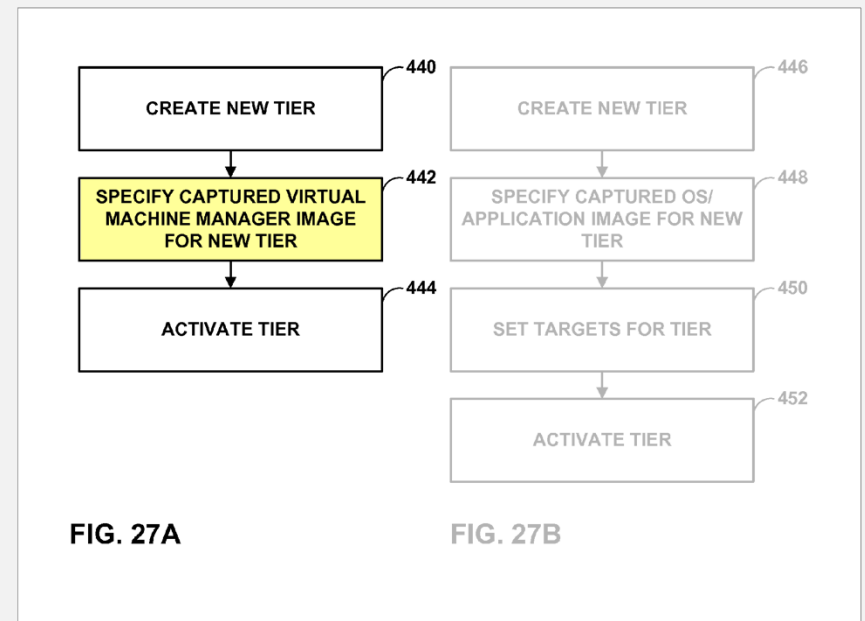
440

CREATE NEW TIER

442

SPECIFY CAPTURED VIRTUAL MACHINE MANAGER IMAGE FOR NEW TIER

444

ACTIVATE TIER

FIG. 27A

446

CREATE NEW TIER

448

SPECIFY CAPTURED OS/ APPLICATION IMAGE FOR NEW TIER

450

SET TARGETS FOR TIER

452

ACTIVATE TIER

FIG. 27B